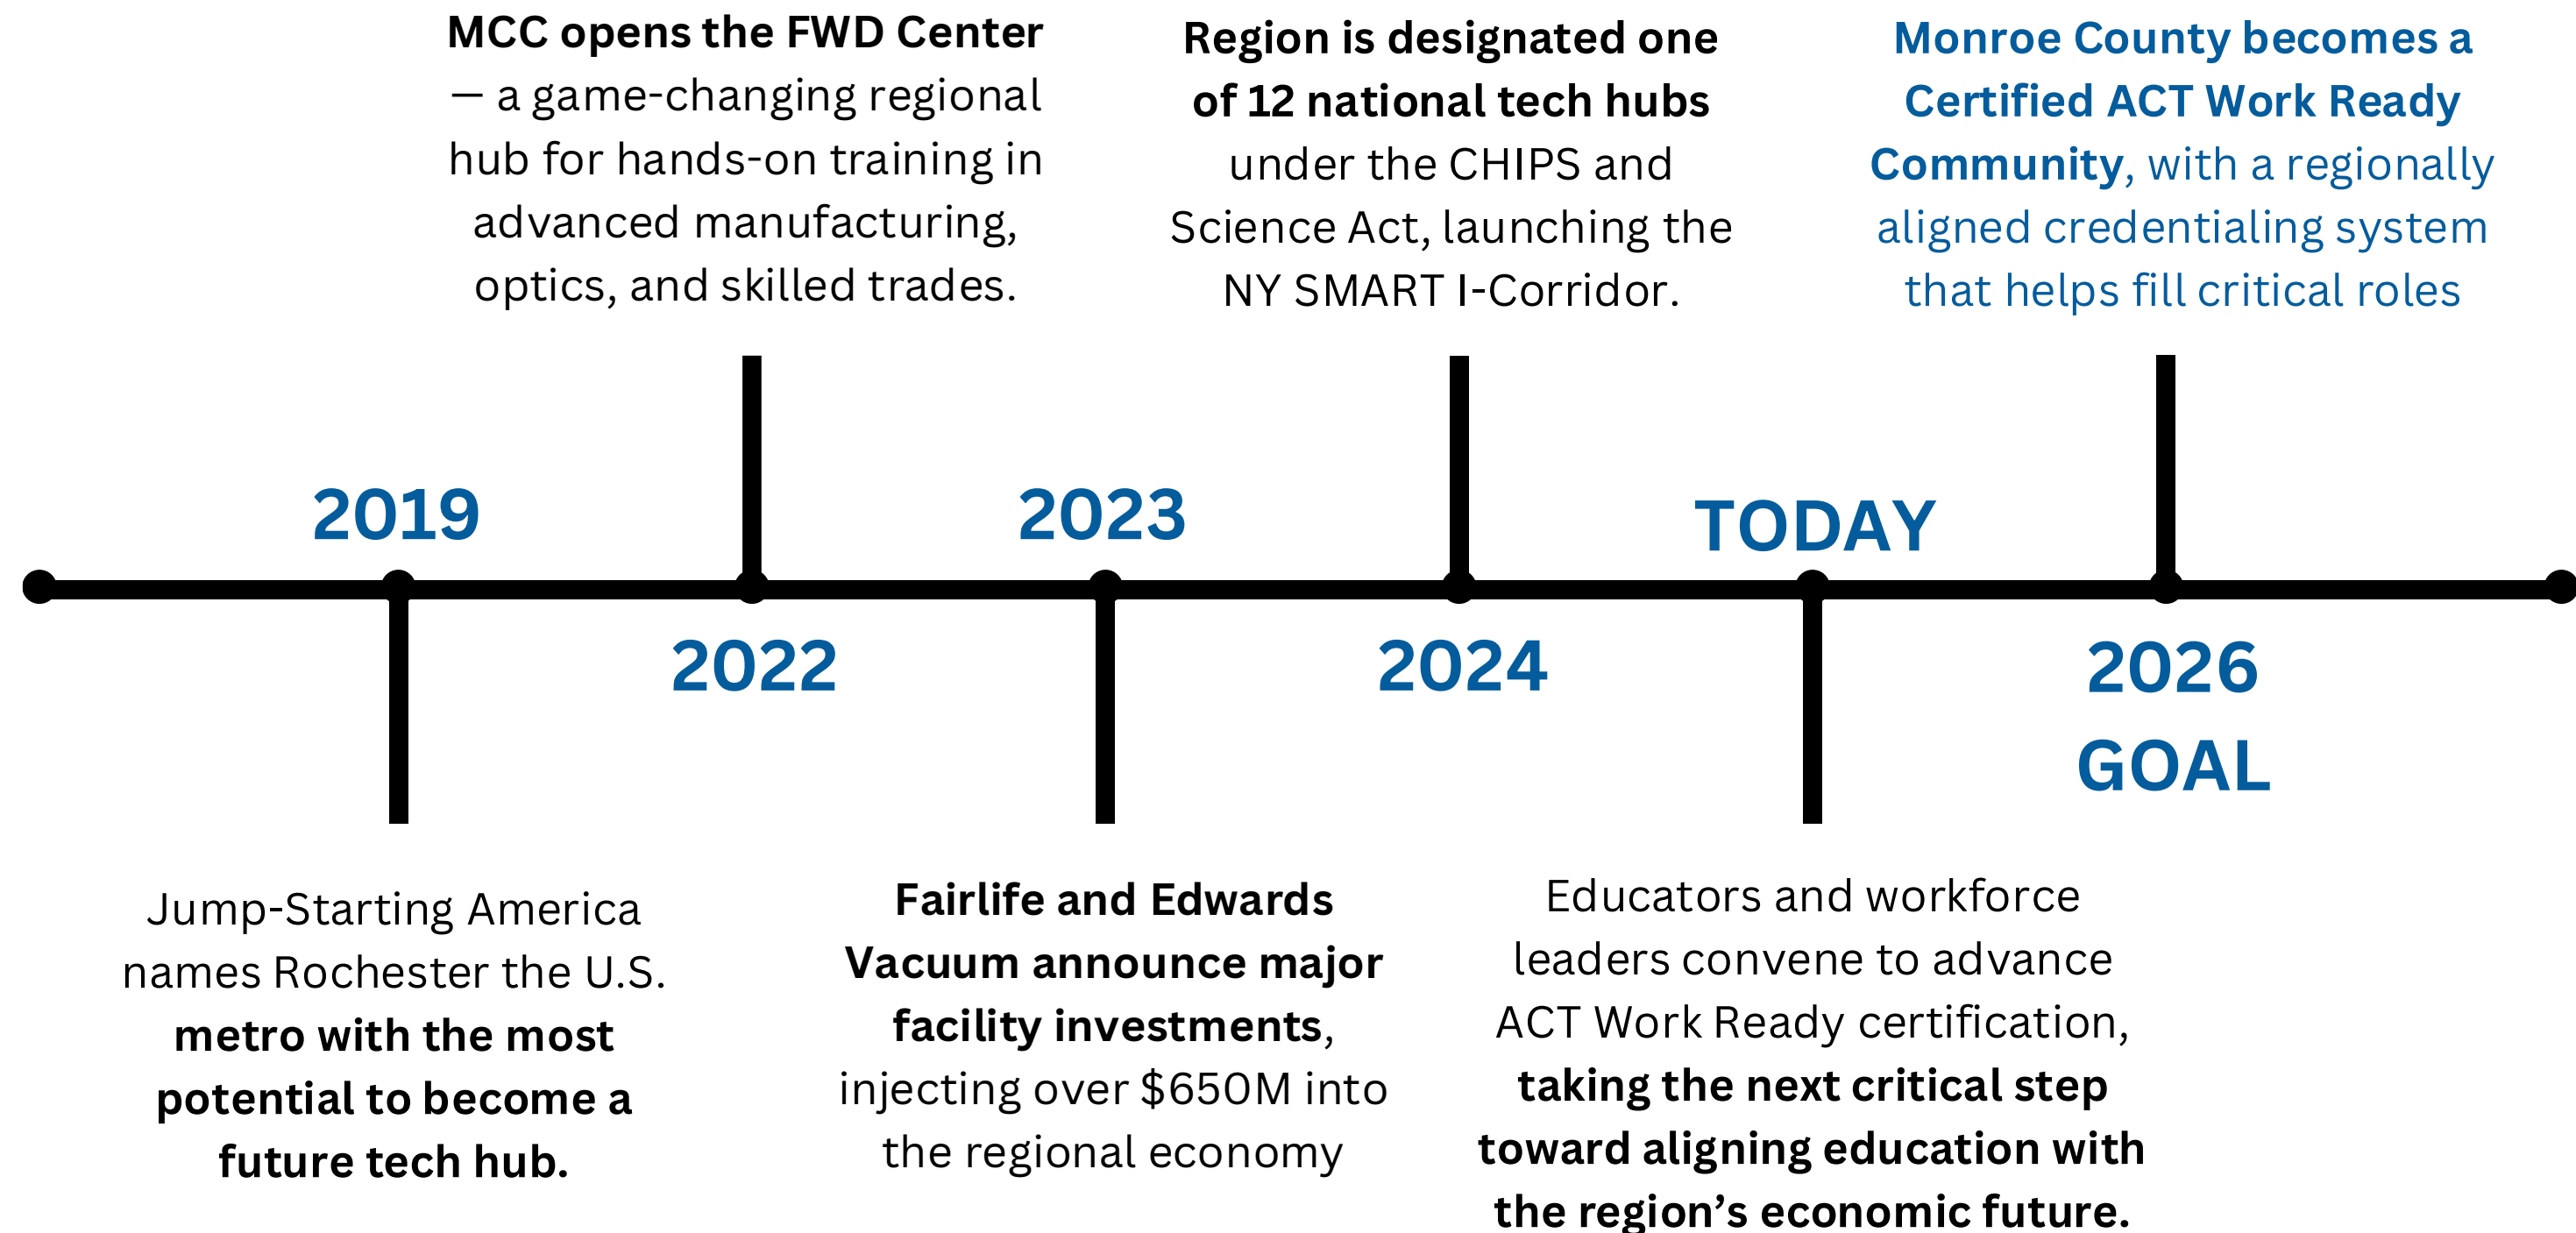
MCC opens the FWD Center — a game-changing regional hub for hands-on training in advanced manufacturing, optics, and skilled trades.

Region is designated one of 12 national tech hubs under the CHIPS and Science Act, launching the NY SMART I-Corridor.

Monroe County becomes a Certified ACT Work Ready Community, with a regionally aligned credentialing system that helps fill critical roles

2019

2023

TODAY

2022

2024

2026 GOAL

Jump-Starting America names Rochester the U.S. metro with the most potential to become a future tech hub.

Fairlife and Edwards Vacuum announce major facility investments, injecting over $650M into the regional economy

Educators and workforce leaders convene to advance ACT Work Ready certification, taking the next critical step toward aligning education with the region's economic future.